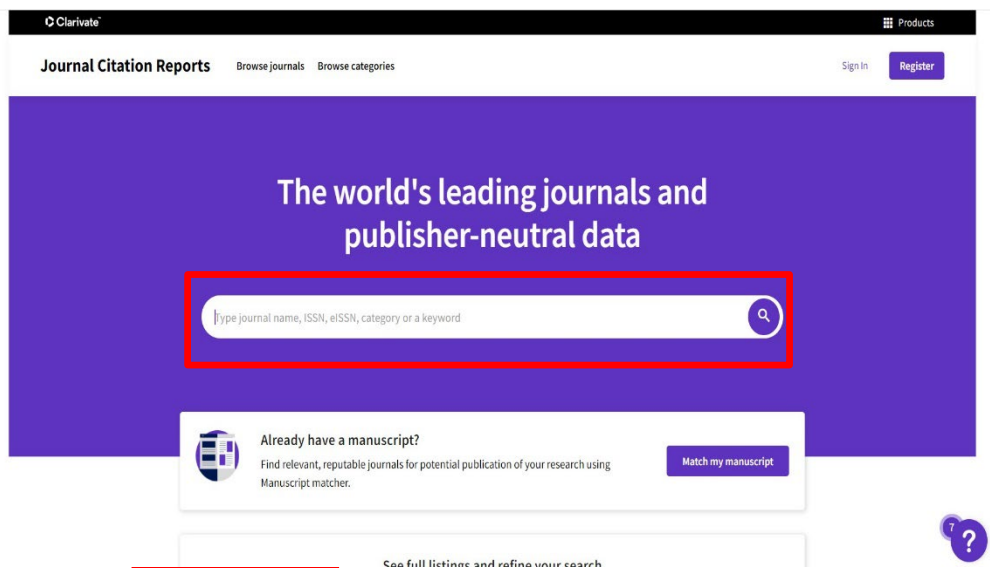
Clarivate

Products

Journal Citation Reports

Browse journals

Browse categories

Sign In

Register

The world's leading journals and publisher-neutral data

Type journal name, ISSN, eISSN, category or a keyword

Already have a manuscript?

Find relevant, reputable journals for potential publication of your research using Manuscript matcher.

Match my manuscript

7

?

See full listings and refine your search